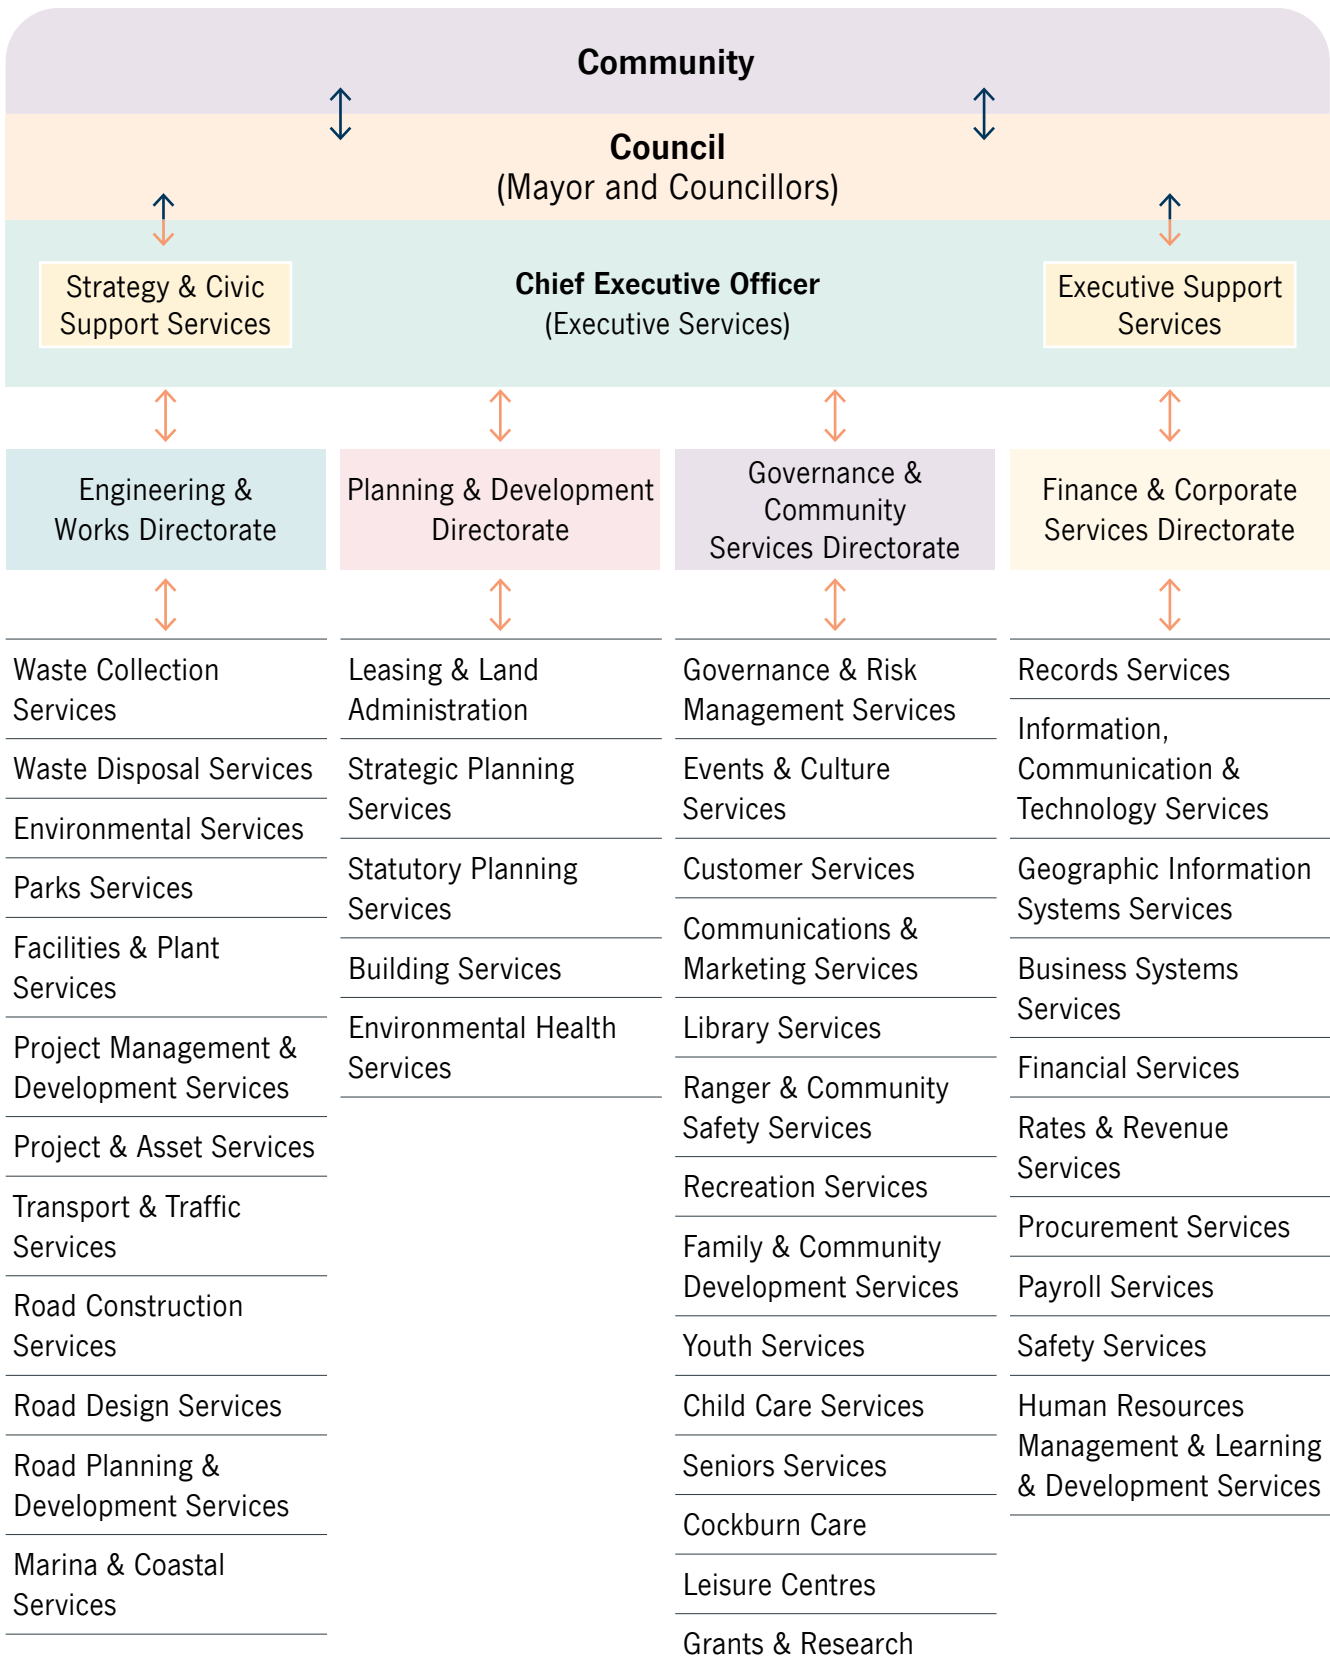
Community

Council
(Mayor and Councillors)

Strategy & Civic Support Services

Chief Executive Officer
(Executive Services)

Executive Support Services

Engineering & Works Directorate

Waste Collection Services
Waste Disposal Services
Environmental Services
Parks Services
Facilities & Plant Services
Project Management & Development Services
Project & Asset Services
Transport & Traffic Services
Road Construction Services
Road Design Services
Road Planning & Development Services
Marina & Coastal Services

Planning & Development Directorate

Leasing & Land Administration
Strategic Planning Services
Statutory Planning Services
Building Services
Environmental Health Services

Governance & Community Services Directorate

Governance & Risk Management Services
Events & Culture Services
Customer Services
Communications & Marketing Services
Library Services
Ranger & Community Safety Services
Recreation Services
Family & Community Development Services
Youth Services
Child Care Services
Seniors Services
Cockburn Care
Leisure Centres
Grants & Research

Finance & Corporate Services Directorate

Records Services
Information, Communication & Technology Services
Geographic Information Systems Services
Business Systems Services
Financial Services
Rates & Revenue Services
Procurement Services
Payroll Services
Safety Services
Human Resources Management & Learning & Development Services